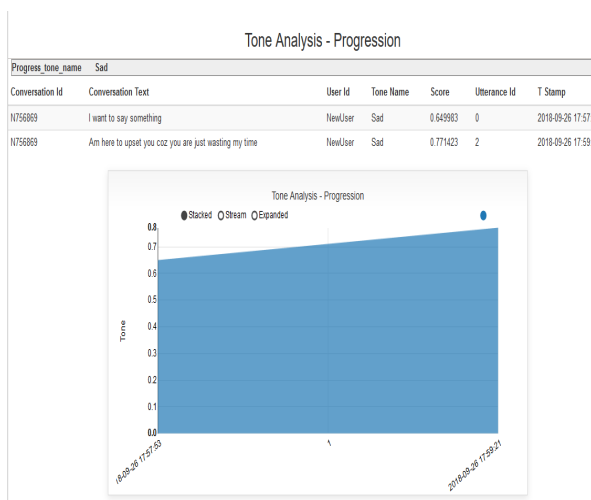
Tone Analysis - Progression

Progress_tone_name Sad

| Conversation Id | Conversation Text | User Id | Tone Name | Score | Utterance Id | T Stamp |
|---|---|---|---|---|---|---|
| N756869 | I want to say something | NewUser | Sad | 0.649983 | 0 | 2018-09-26 17:57 |
| N756869 | Am here to upset you coz you are just wasting my time | NewUser | Sad | 0.771423 | 2 | 2018-09-26 17:59 |

Tone Analysis - Progression

Stacked Stream Expanded

0.8
0.7
0.6
0.5
0.4
0.3
0.2
0.1
0.0

Tone

18-09-26 17:57:53
1
2018-09-26 17:59:21